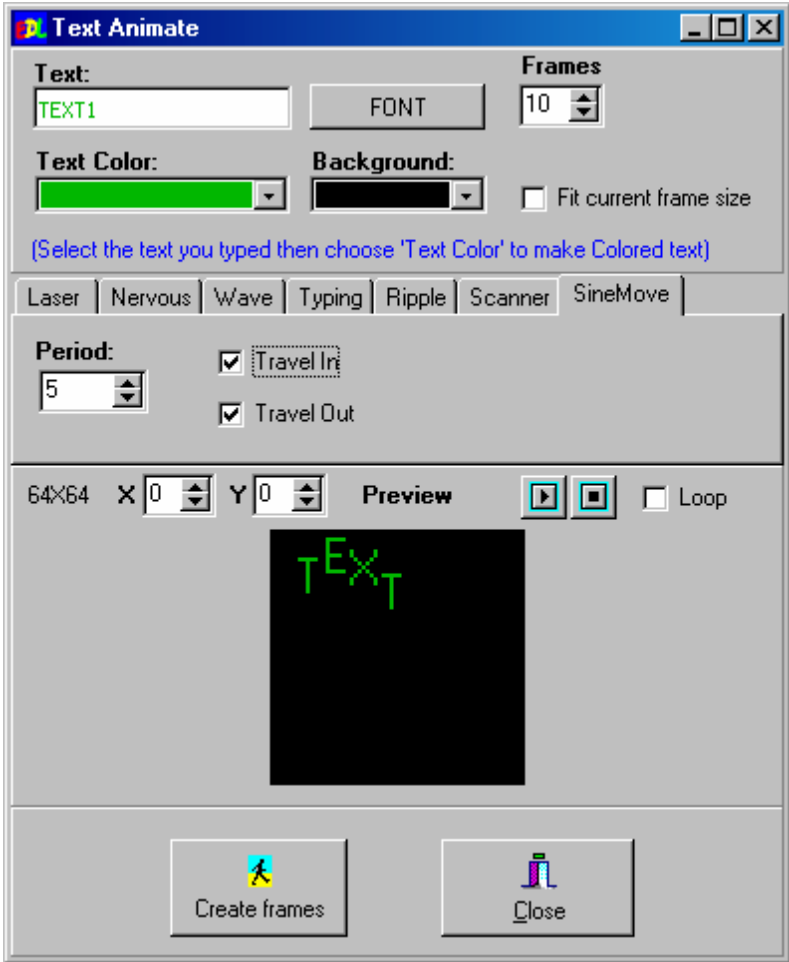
EDL Text Animate

Text:
TEXT1
FONT
Frames
10

Text Color:
Background:
Fit current frame size

(Select the text you typed then choose 'Text Color' to make Colored text)

Laser | Nervous | Wave | Typing | Ripple | Scanner | SineMove

Period:
5
Travel In
Travel Out

64X64 X 0 Y 0 Preview Loop

TEXT

Create frames
Close